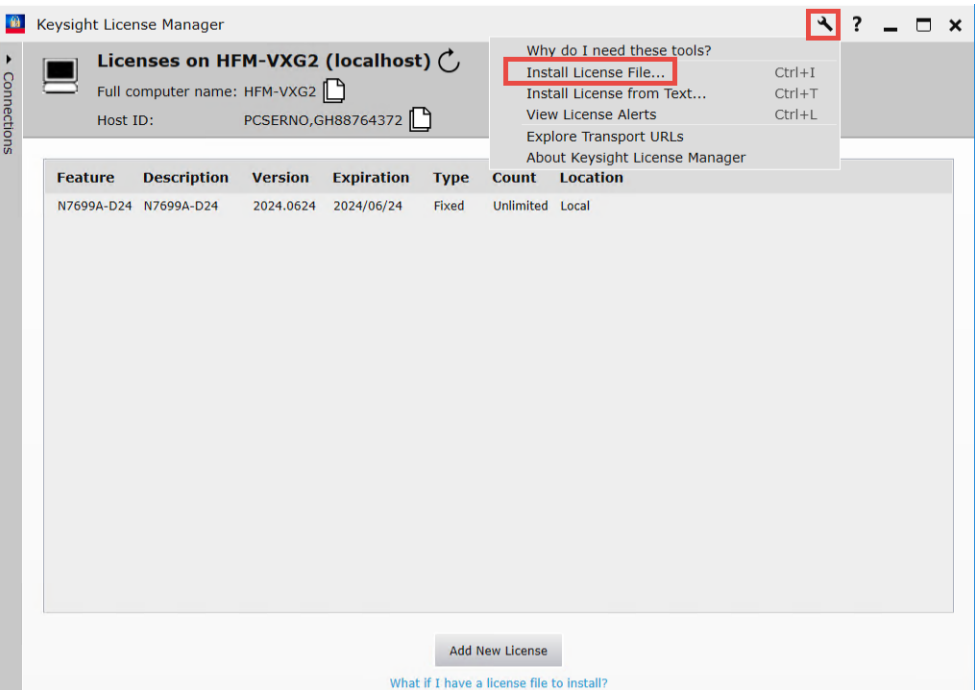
Keysight License Manager

?

Connections

Licenses on HFM-VXG2 (localhost)

Full computer name: HFM-VXG2

Host ID: PCSERNO,GH88764372

Why do I need these tools?
Install License File... Ctrl+I
Install License from Text... Ctrl+T
View License Alerts Ctrl+L
Explore Transport URLs
About Keysight License Manager

| Feature | Description | Version | Expiration | Type | Count | Location |
|---|---|---|---|---|---|---|
| N7699A-D24 | N7699A-D24 | 2024.0624 | 2024/06/24 | Fixed | Unlimited | Local |

Add New License

What if I have a license file to install?